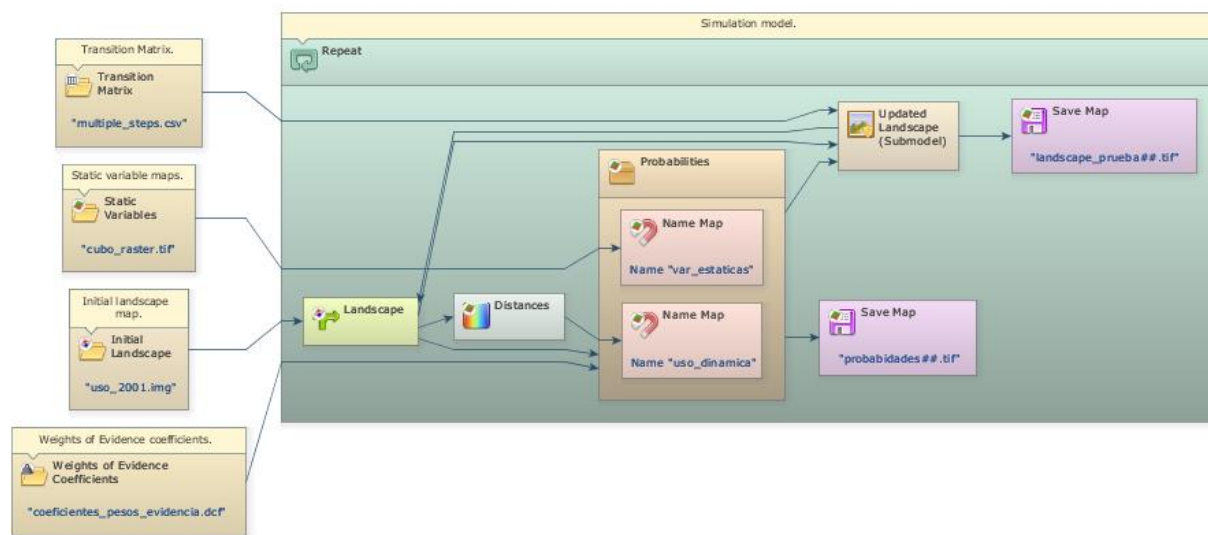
Simulation model.

Repeat

Transition Matrix.

Transition Matrix

"multiple_steps.csv"

Static variable maps.

Static Variables

"cubo_raster.tif"

Initial landscape map.

Initial Landscape

"uso_2001.img"

Weights of Evidence coefficients.

Weights of Evidence Coefficients

"coeficientes_pesos_evidencia.dcf"

Landscape

Distances

Probabilities

Name Map

Name "var_estaticas"

Name Map

Name "uso_dinamica"

Updated Landscape (Submodel)

Save Map

"landscape_prueba##.tif"

Save Map

"probabidades##.tif"